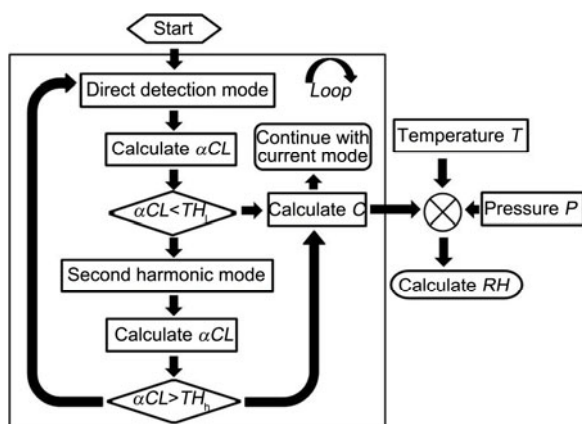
Start

Direct detection mode

Loop

Calculate $\alpha CL$

Continue with current mode

Temperature $T$

$\alpha CL < TH_l$

Calculate $C$

Pressure $P$

Second harmonic mode

Calculate $RH$

Calculate $\alpha CL$

$\alpha CL > TH_h$